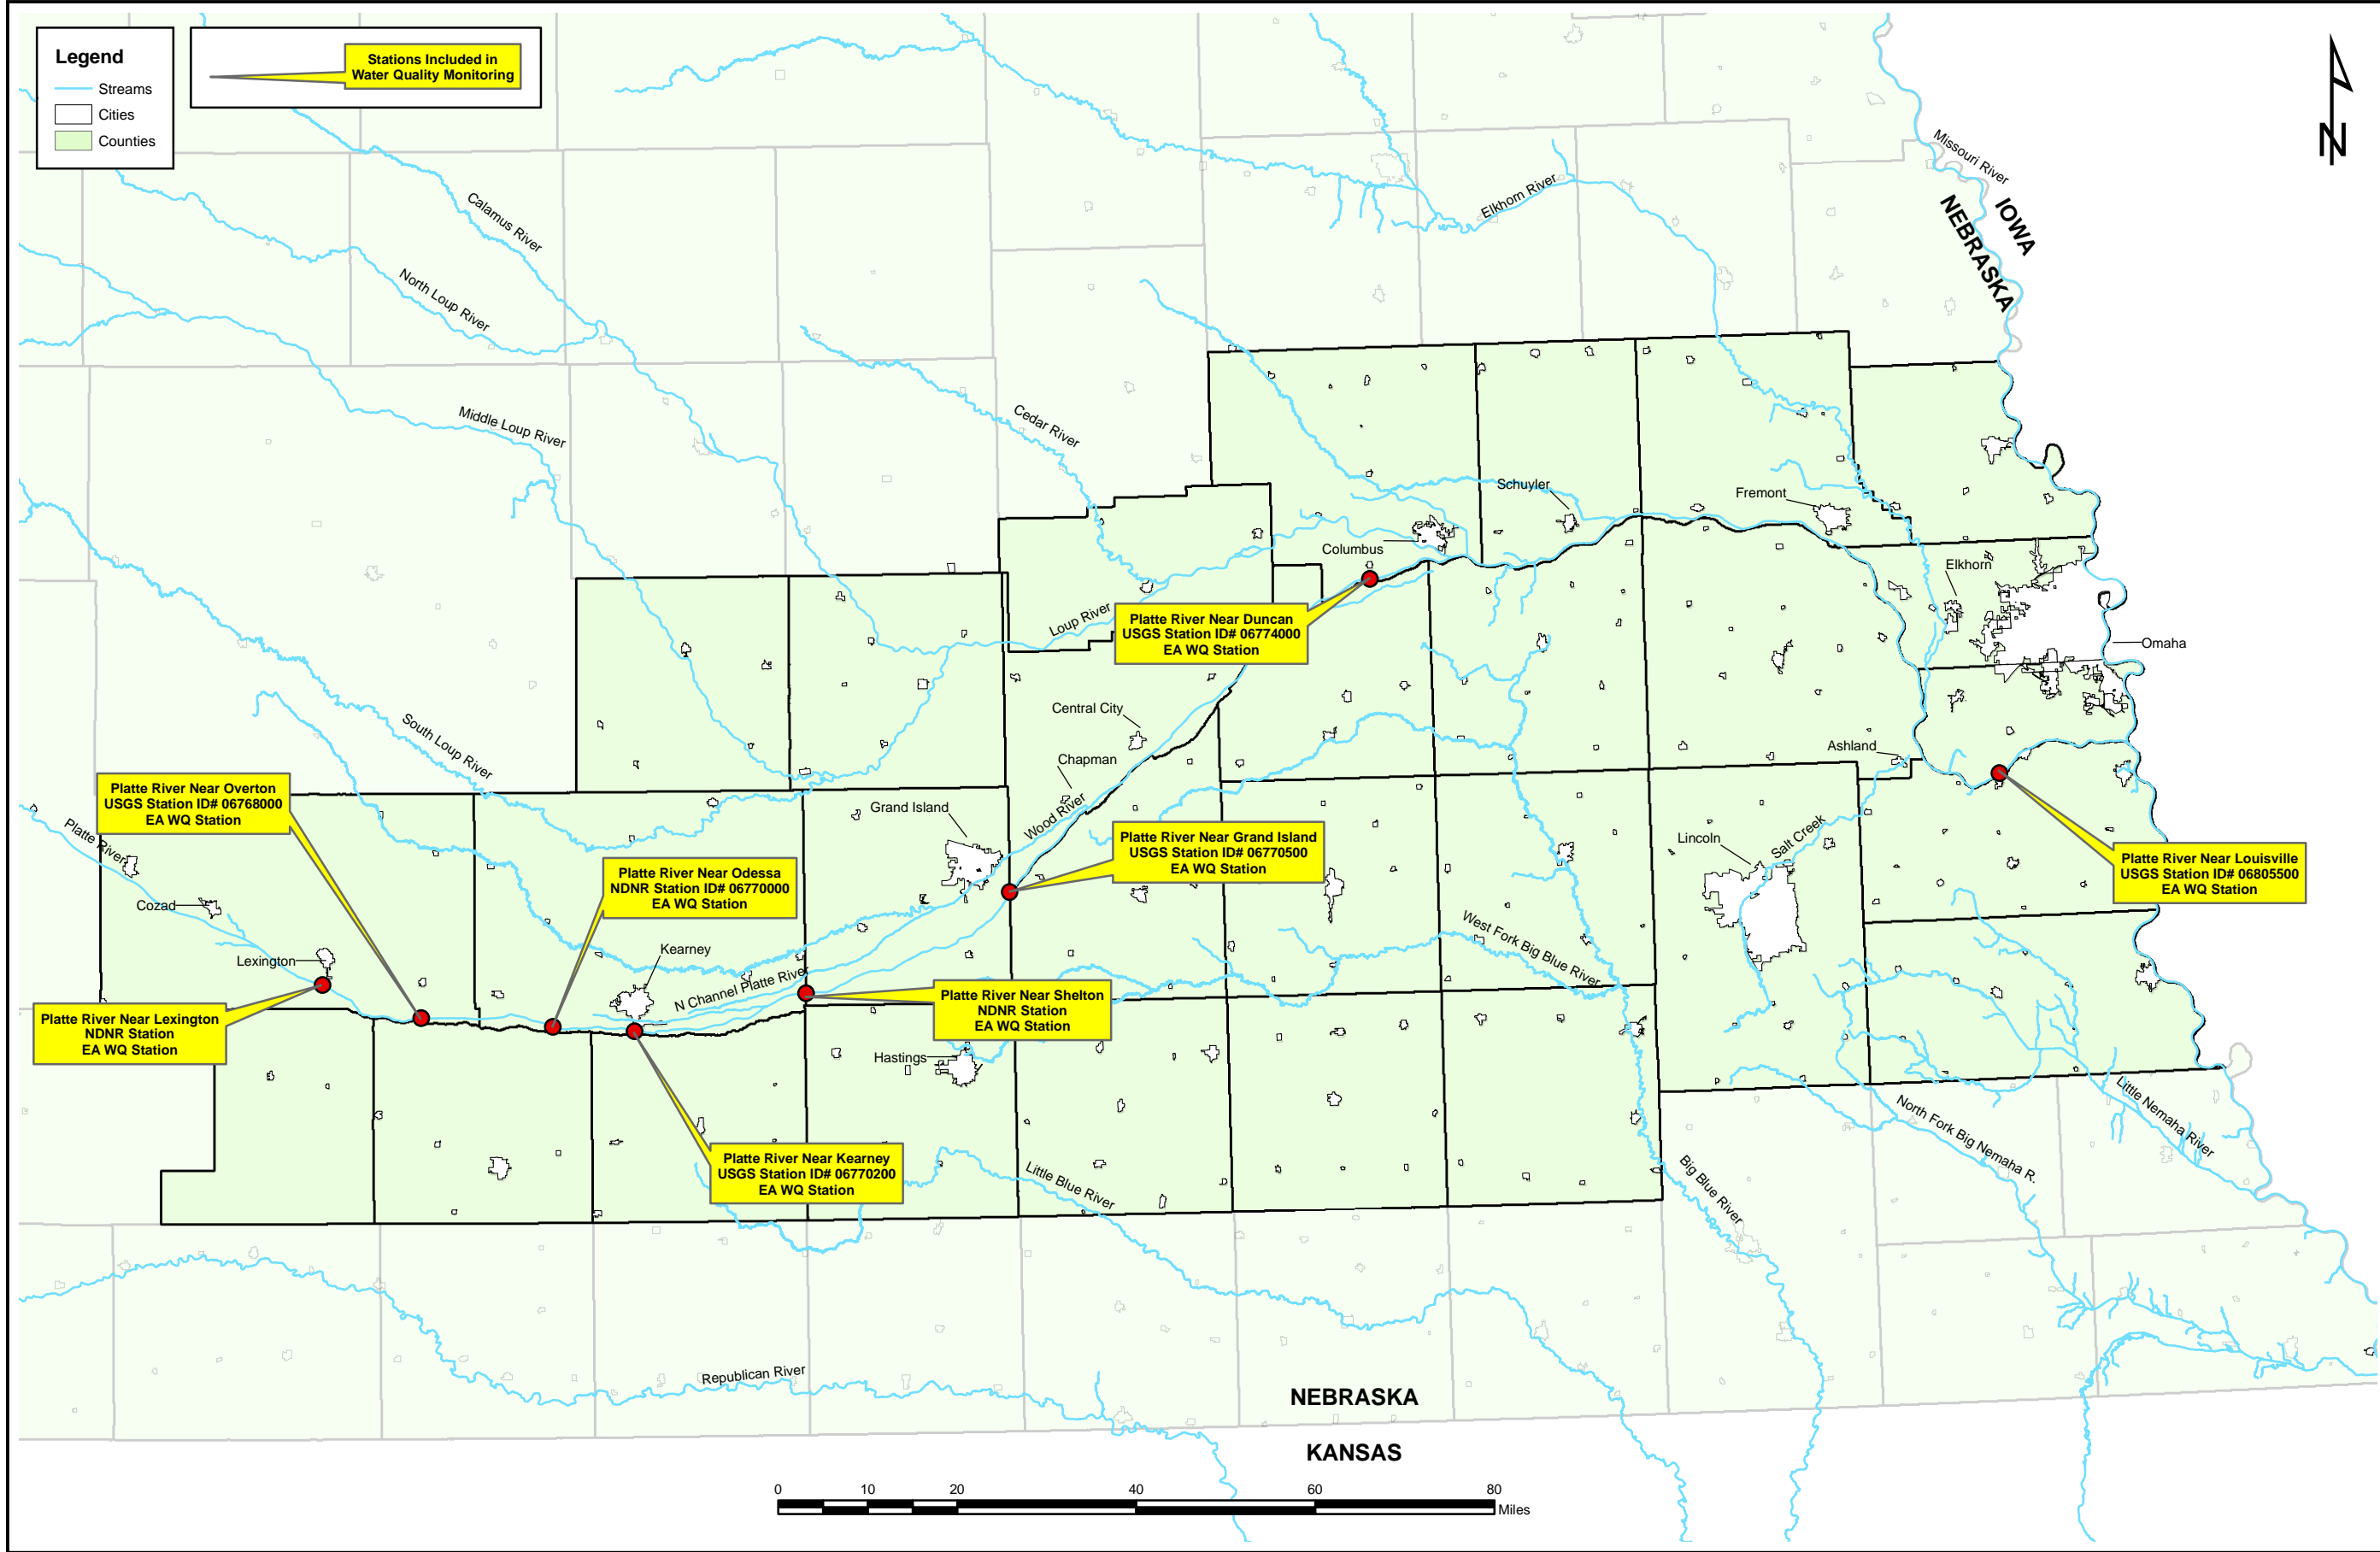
Legend
Streams
Cities
Counties

Stations Included in Water Quality Monitoring

N

Missouri River
IOWA
NEBRASKA

Calamus River
North Loup River
Middle Loup River
Cedar River
Elkhorn River
Loup River
South Loup River
Wood River
Platte River
N Channel Platte River
Salt Creek
West Fork Big Blue River
Little Blue River
Big Blue River
North Fork Big Nemaha R.
Little Nemaha River
Republican River

Schuyler
Fremont
Columbus
Elkhorn
Omaha
Central City
Chapman
Ashland
Grand Island
Lincoln
Cozad
Lexington
Kearney
Hastings

Platte River Near Duncan
USGS Station ID# 06774000
EA WQ Station

Platte River Near Overton
USGS Station ID# 06768000
EA WQ Station

Platte River Near Odessa
NDNR Station ID# 06770000
EA WQ Station

Platte River Near Grand Island
USGS Station ID# 06770500
EA WQ Station

Platte River Near Louisville
USGS Station ID# 06805500
EA WQ Station

Platte River Near Lexington
NDNR Station
EA WQ Station

Platte River Near Shelton
NDNR Station
EA WQ Station

Platte River Near Kearney
USGS Station ID# 06770200
EA WQ Station

NEBRASKA
KANSAS

0 10 20 40 60 80
Miles